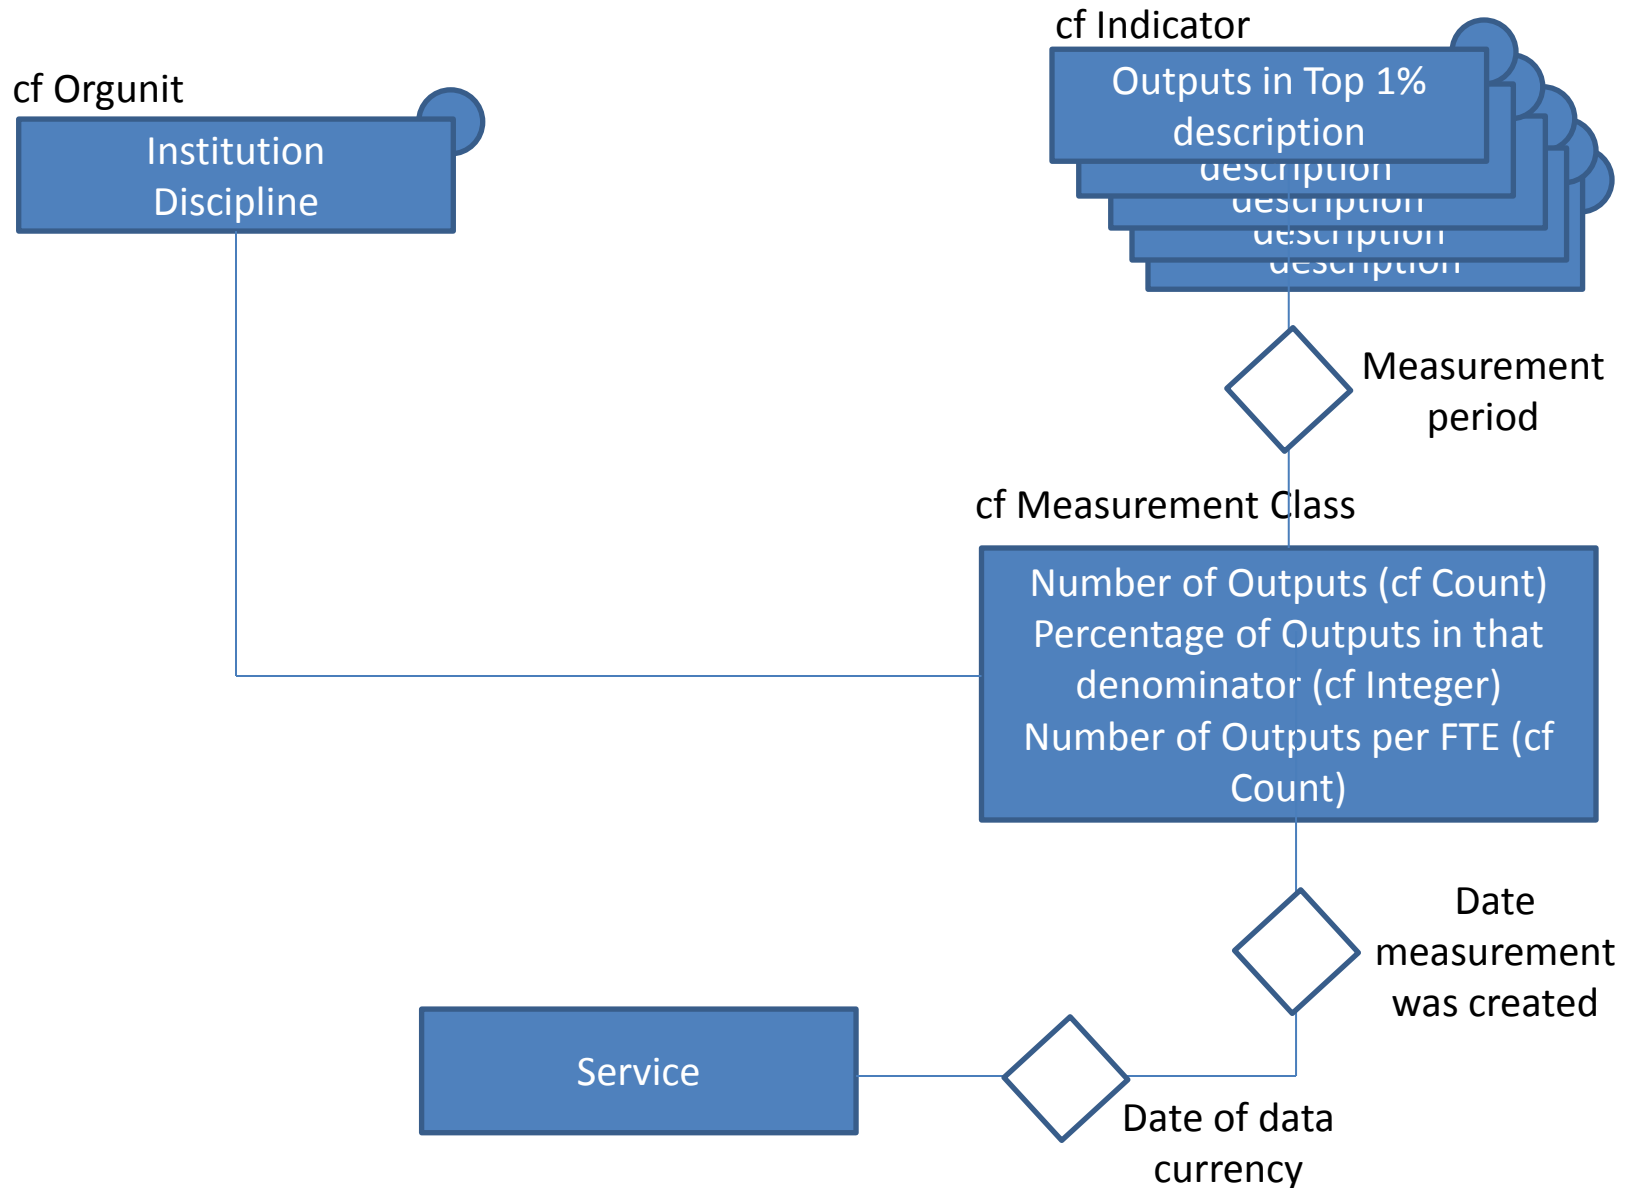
cf Orgunit

Institution
Discipline

cf Indicator

Outputs in Top 1%
description

description

description

description

description

Measurement period

cf Measurement Class

Number of Outputs (cf Count)
Percentage of Outputs in that denominator (cf Integer)
Number of Outputs per FTE (cf Count)

Date measurement was created

Service

Date of data currency